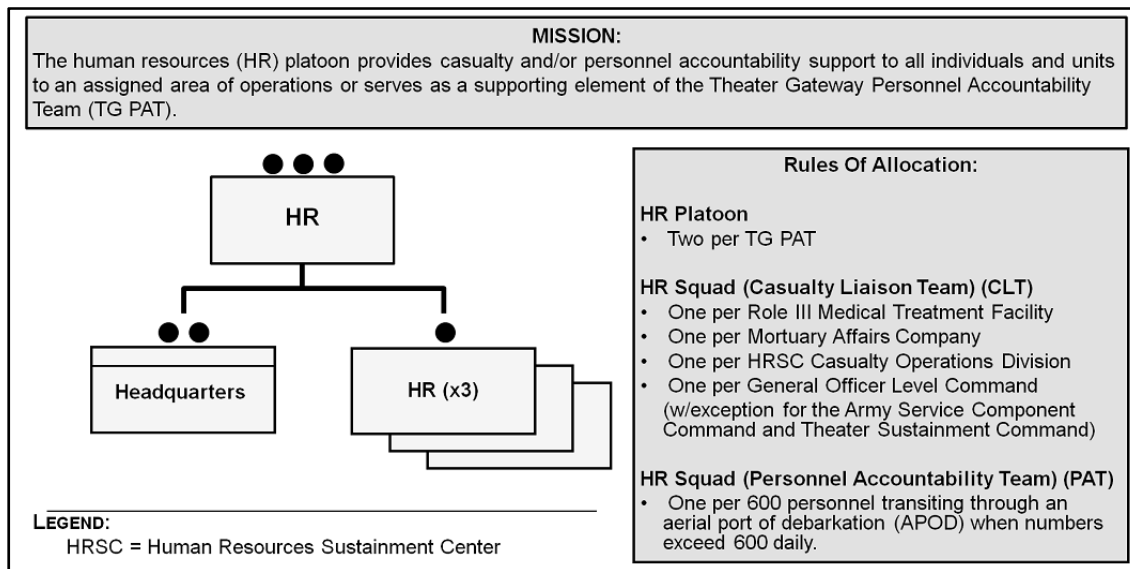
MISSION:
The human resources (HR) platoon provides casualty and/or personnel accountability support to all individuals and units to an assigned area of operations or serves as a supporting element of the Theater Gateway Personnel Accountability Team (TG PAT).

HR

Headquarters

HR (x3)

LEGEND:
HRSC = Human Resources Sustainment Center

Rules Of Allocation:

HR Platoon
• Two per TG PAT

HR Squad (Casualty Liaison Team) (CLT)
• One per Role III Medical Treatment Facility
• One per Mortuary Affairs Company
• One per HRSC Casualty Operations Division
• One per General Officer Level Command (w/exception for the Army Service Component Command and Theater Sustainment Command)

HR Squad (Personnel Accountability Team) (PAT)
• One per 600 personnel transiting through an aerial port of debarkation (APOD) when numbers exceed 600 daily.